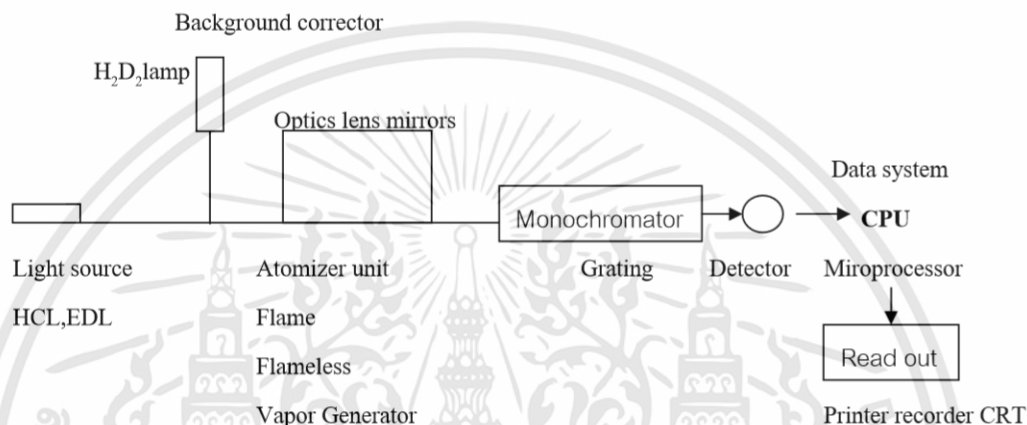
Background corrector

$H_2D_2$lamp

Optics lens mirrors

Data system

Monochromator

CPU

Light source

HCL,EDL

Atomizer unit

Flame

Flameless

Vapor Generator

Grating

Detector

Miroprocessor

Read out

Printer recorder CRT